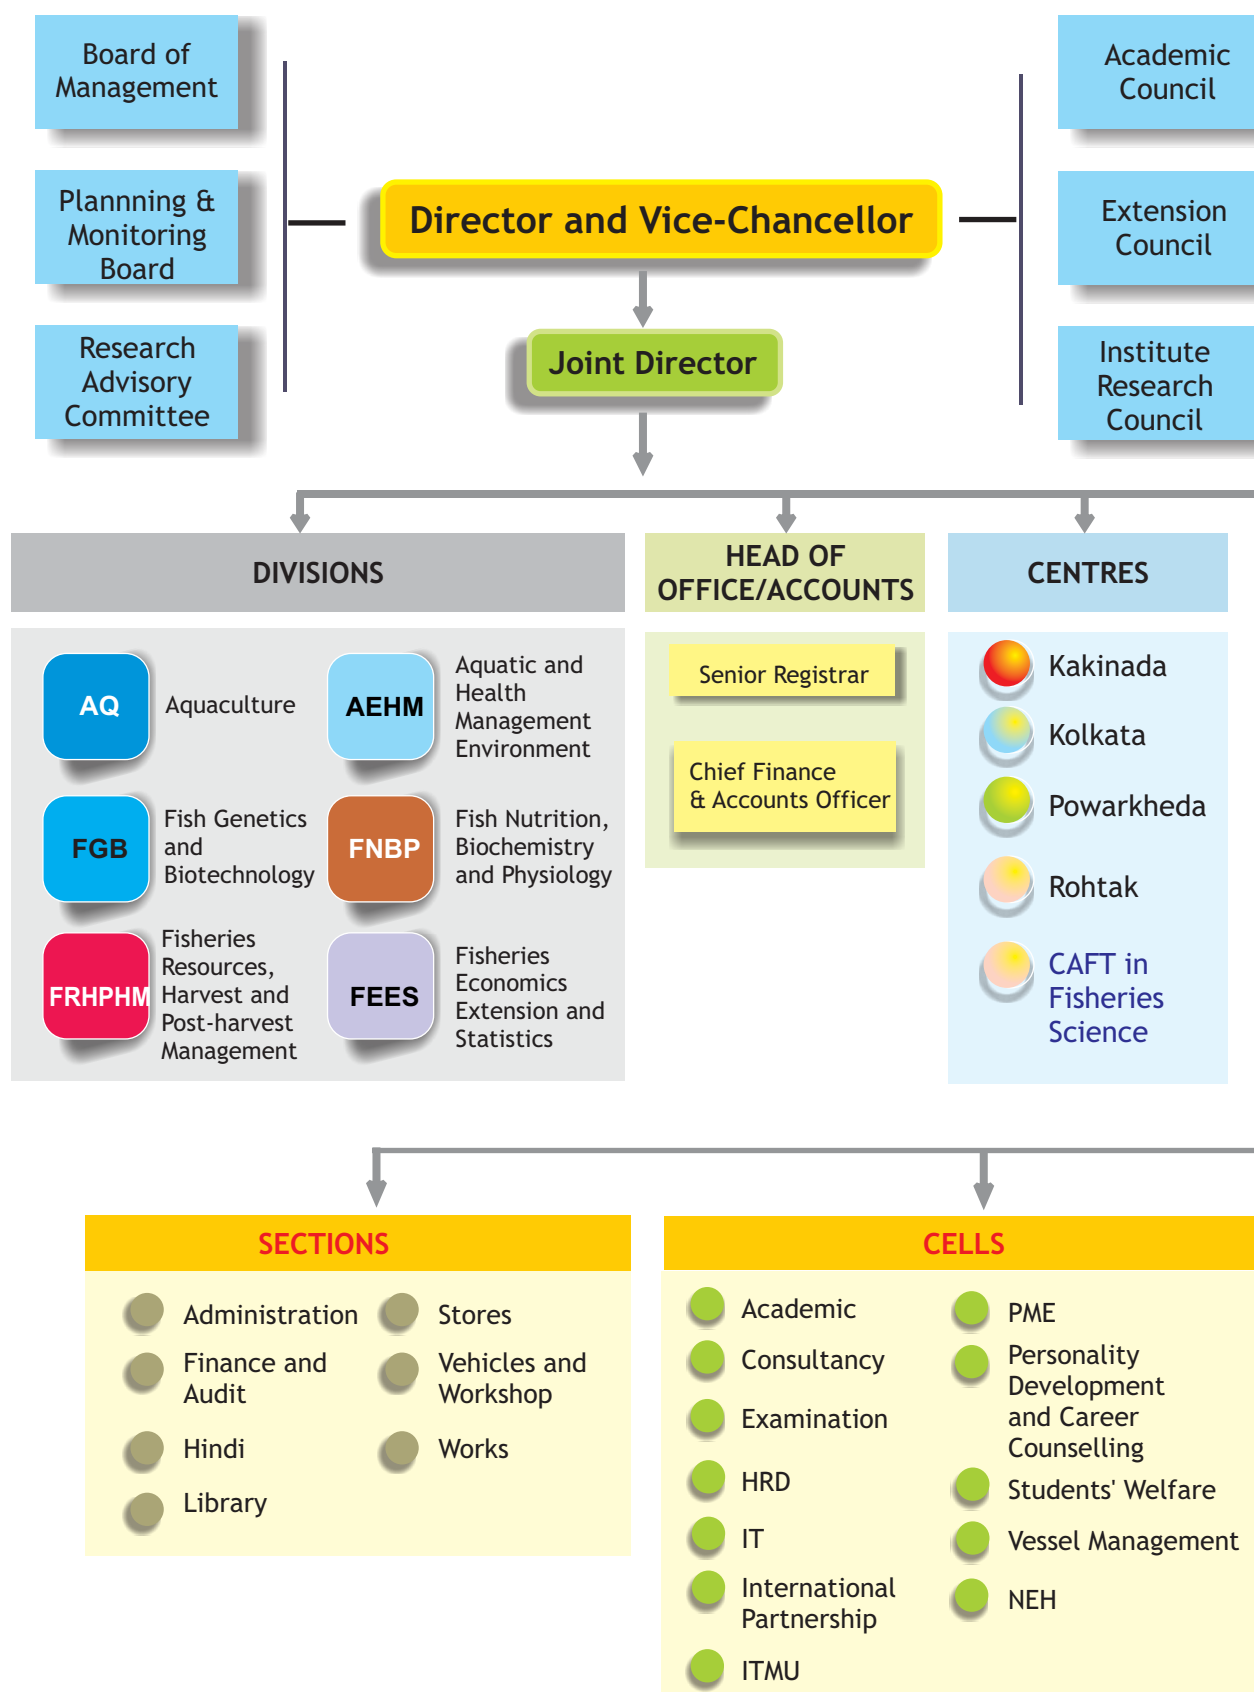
Board of Management

Plannning & Monitoring Board

Research Advisory Committee

Director and Vice-Chancellor

Joint Director

Academic Council

Extension Council

Institute Research Council

DIVISIONS

AQ Aquaculture

AEHM Aquatic and Health Management Environment

FGB Fish Genetics and Biotechnology

FNBP Fish Nutrition, Biochemistry and Physiology

FRHPHM Fisheries Resources, Harvest and Post-harvest Management

FEES Fisheries Economics Extension and Statistics

HEAD OF OFFICE/ACCOUNTS

Senior Registrar

Chief Finance & Accounts Officer

CENTRES

Kakinada

Kolkata

Powarkheda

Rohtak

CAFT in Fisheries Science

SECTIONS

Administration

Stores

Finance and Audit

Vehicles and Workshop

Hindi

Works

Library

CELLS

Academic

PME

Consultancy

Personality Development and Career Counselling

Examination

HRD

Students' Welfare

IT

Vessel Management

International Partnership

NEH

ITMU